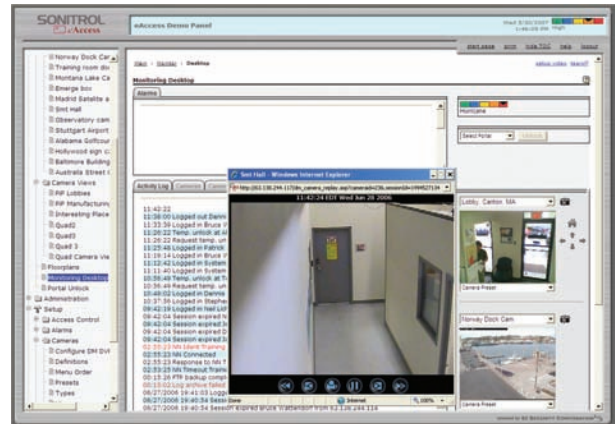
SONITROL eAccess

eAccess Demo Panel

start page print hide TOC help logout

Norway Dock Car
Training room do
Montana Lake Ca
Emerge box
Madrid Satallite a
Snit Hall
Observatory cam
Stuttgart Airport
Alabama Golfcour
Hollywood sign c
Baltimore Building
Australia Street
Camera Views
PIP Lobbies
PIP Manufacturin
Interesting Place
Quad2
Quad3
Quad 3
Quad Camera Vie
Floorplans
Monitoring Desktop
Portal Unlock
Administration
Setup
Access Control
Alarms
Cameras
Configure DM DV
Definitions
Menu Order
Presets
Types

Start > Monitor > Desktop

Monitoring Desktop

Alarms

Hurricane

Select Portal Unlock

Activity Log

11:40:22
11:36:00 Logged out Denn
11:33:56 Logged in Bruce
11:26:22 Temp. unlock at
11:26:22 Request temp. un
11:25:46 Logged in Patrick
11:13:58 Logged in Bruce
11:12:42 Logged in System
11:11:40 Logged in System
10:50:48 Temp. unlock at
10:50:48 Request temp. un
10:41:20 Logged in Dennis
10:37:36 Logged in Stephe
09:42:19 Logged in Neil
09:42:19 Session expired
09:42:04 Session expired
09:42:04 Session expired
09:42:04 Session expired
02:55:23 NN Alarm Training
02:55:23 NN Connected
02:55:23 Response to NN
02:55:23 NN Timeout Traini
02:10:26 FTP backup comp
02:10:02 Log archive failed
06/27/2006 19:41:03 Logg
06/27/2006 19:40:54 Sess
06/27/2006 19:40:54 Session expired Bruce Stattenbach from 72.226.224.114

Snit Hall - Windows Internet Explorer

http://192.138.244.117/dm_camera_replay.asp?camerald=23&sessionId=199452134

11:42:24 EDT Wed Jun 28 2006

Done Internet 100%

Lobby: Canton, MA

Camera Preset

Norway Dock Cam

Camera Preset